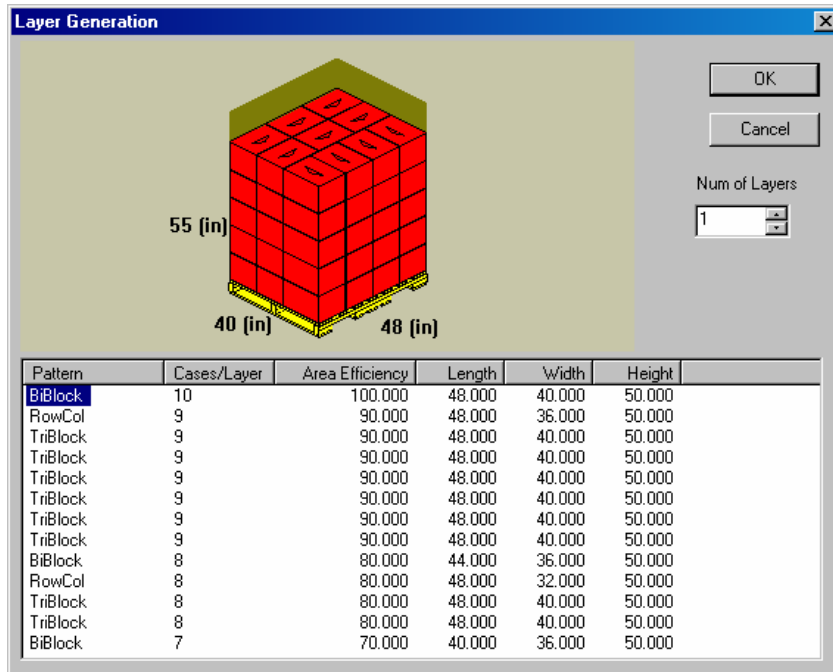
Layer Generation

55 (in)

40 (in)

48 (in)

OK

Cancel

Num of Layers

1

| Pattern | Cases/Layer | Area Efficiency | Length | Width | Height |
|---|---|---|---|---|---|
| BiBlock | 10 | 100.000 | 48.000 | 40.000 | 50.000 |
| RowCol | 9 | 90.000 | 48.000 | 36.000 | 50.000 |
| TriBlock | 9 | 90.000 | 48.000 | 40.000 | 50.000 |
| TriBlock | 9 | 90.000 | 48.000 | 40.000 | 50.000 |
| TriBlock | 9 | 90.000 | 48.000 | 40.000 | 50.000 |
| TriBlock | 9 | 90.000 | 48.000 | 40.000 | 50.000 |
| TriBlock | 9 | 90.000 | 48.000 | 40.000 | 50.000 |
| TriBlock | 9 | 90.000 | 48.000 | 40.000 | 50.000 |
| BiBlock | 8 | 80.000 | 44.000 | 36.000 | 50.000 |
| RowCol | 8 | 80.000 | 48.000 | 32.000 | 50.000 |
| TriBlock | 8 | 80.000 | 48.000 | 40.000 | 50.000 |
| TriBlock | 8 | 80.000 | 48.000 | 40.000 | 50.000 |
| BiBlock | 7 | 70.000 | 40.000 | 36.000 | 50.000 |